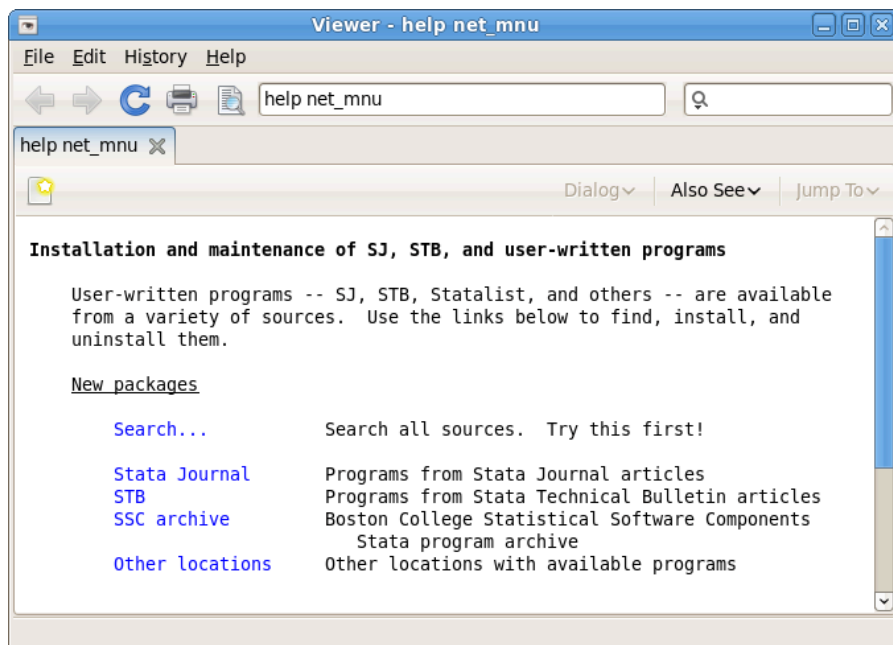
Viewer - help net_mnu

File Edit History Help

help net_mnu

help net_mnu

Dialog Also See Jump To

Installation and maintenance of SJ, STB, and user-written programs

User-written programs -- SJ, STB, Statalist, and others -- are available from a variety of sources. Use the links below to find, install, and uninstall them.

New packages

| | |
|---|---|
| Search... | Search all sources. Try this first! |
| Stata Journal | Programs from Stata Journal articles |
| STB | Programs from Stata Technical Bulletin articles |
| SSC archive | Boston College Statistical Software Components Stata program archive |
| Other locations | Other locations with available programs |